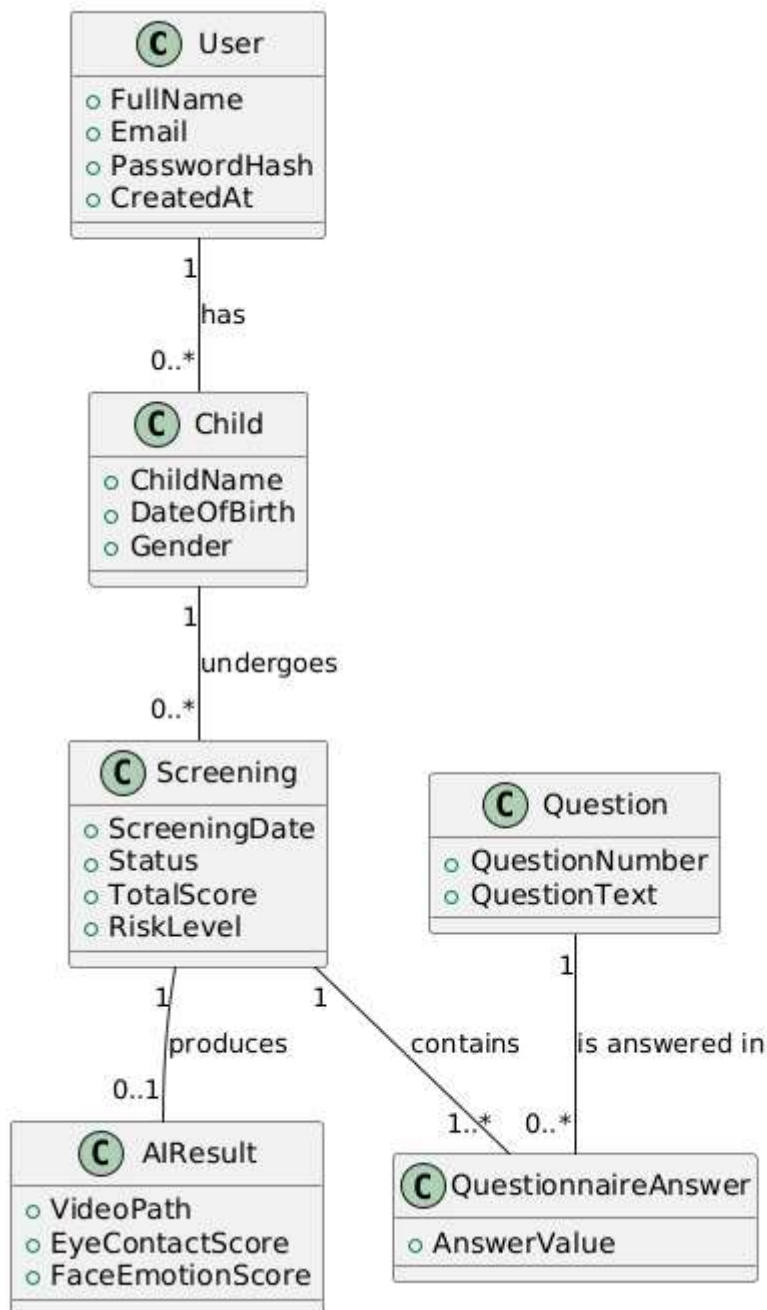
C User
+ FullName
+ Email
+ PasswordHash
+ CreatedAt

1
has
0..*

C Child
+ ChildName
+ DateOfBirth
+ Gender

1
undergoes
0..*

C Screening
+ ScreeningDate
+ Status
+ TotalScore
+ RiskLevel

C Question
+ QuestionNumber
+ QuestionText

1
produces
0..1

1
contains
1..*

1
is answered in
0..*

C AIResult
+ VideoPath
+ EyeContactScore
+ FaceEmotionScore

C QuestionnaireAnswer
+ AnswerValue